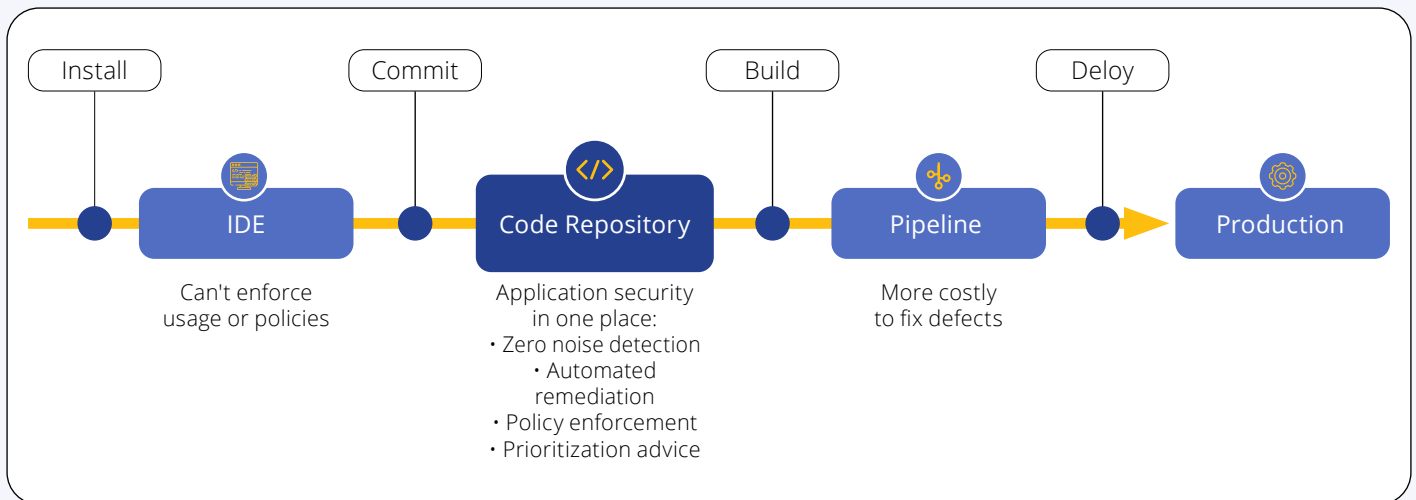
Install

Commit

Build

Deloy

IDE

</>

Code Repository

Pipeline

Production

Can't enforce usage or policies

Application security in one place:
• Zero noise detection
• Automated remediation
• Policy enforcement
• Prioritization advice

More costly to fix defects